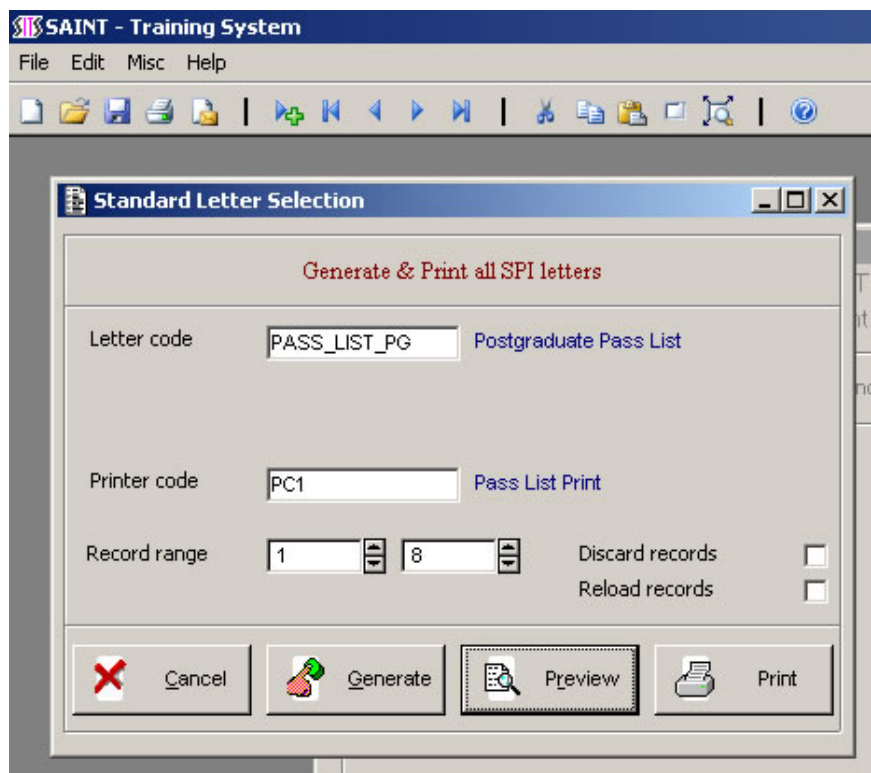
SAINT - Training System

File Edit Misc Help

Standard Letter Selection

Generate & Print all SPI letters

Letter code PASS_LIST_PG Postgraduate Pass List

Printer code PC1 Pass List Print

Record range 1 8 Discard records

Reload records

Cancel Generate Preview Print